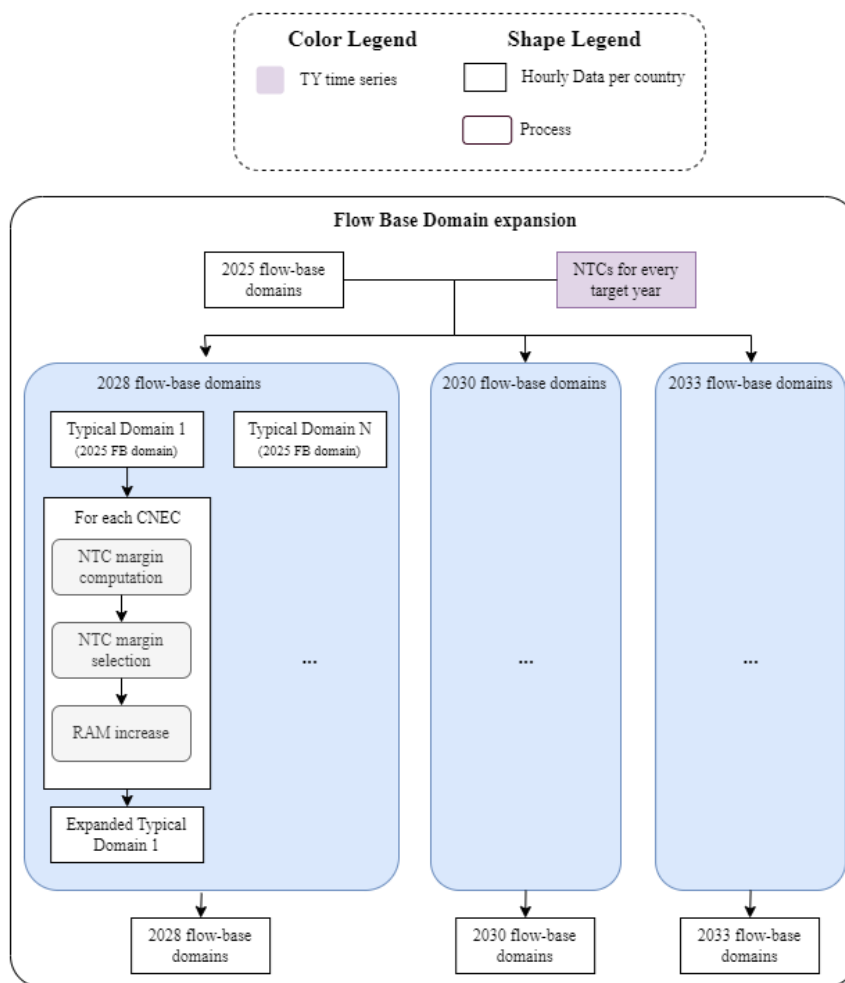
Color Legend

TY time series

Shape Legend

Hourly Data per country

Process

Flow Base Domain expansion

2025 flow-base domains

NTCs for every target year

2028 flow-base domains

Typical Domain 1
(2025 FB domain)

Typical Domain N
(2025 FB domain)

For each CNEC

NTC margin computation

NTC margin selection

RAM increase

...

Expanded Typical Domain 1

2030 flow-base domains

...

2033 flow-base domains

...

2028 flow-base domains

2030 flow-base domains

2033 flow-base domains